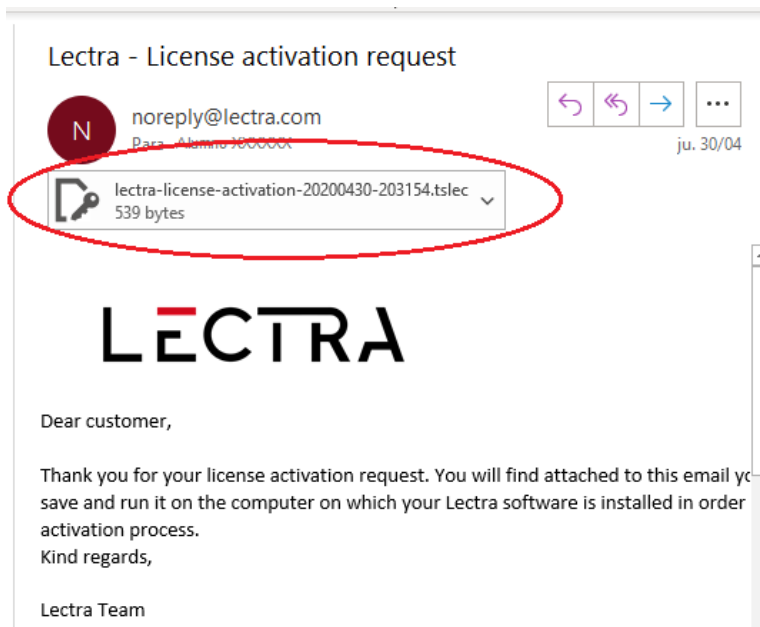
Lectra - License activation request

N

noreply@lectra.com

Para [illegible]

...

ju. 30/04

lectra-license-activation-20200430-203154.tslec
539 bytes

LECTRA

Dear customer,

Thank you for your license activation request. You will find attached to this email y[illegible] save and run it on the computer on which your Lectra software is installed in order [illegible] activation process.
Kind regards,

Lectra Team